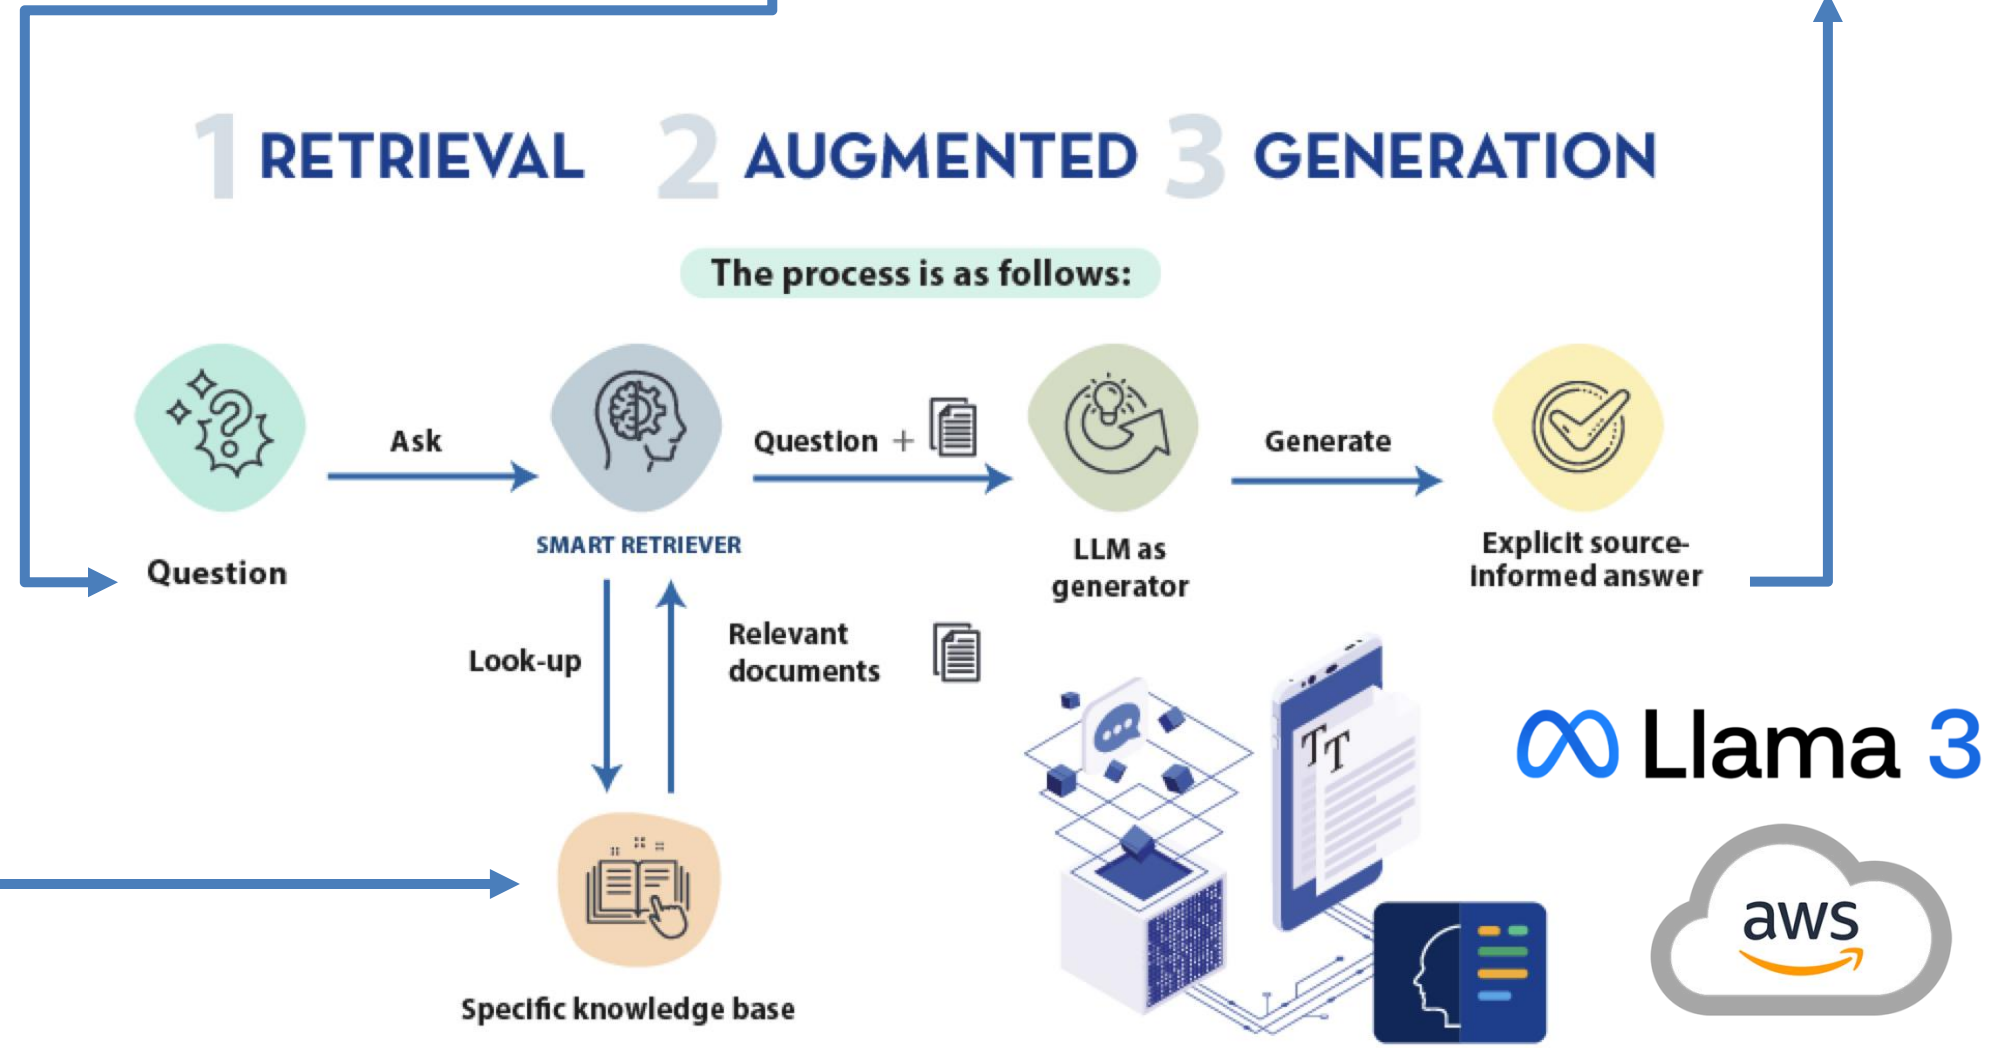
1 RETRIEVAL 2 AUGMENTED 3 GENERATION

The process is as follows:

Ask

Question + 

Generate

Question

SMART RETRIEVER

LLM as generator

Explicit source-informed answer

Look-up

Relevant documents

Specific knowledge base

TT

Llama 3

aws